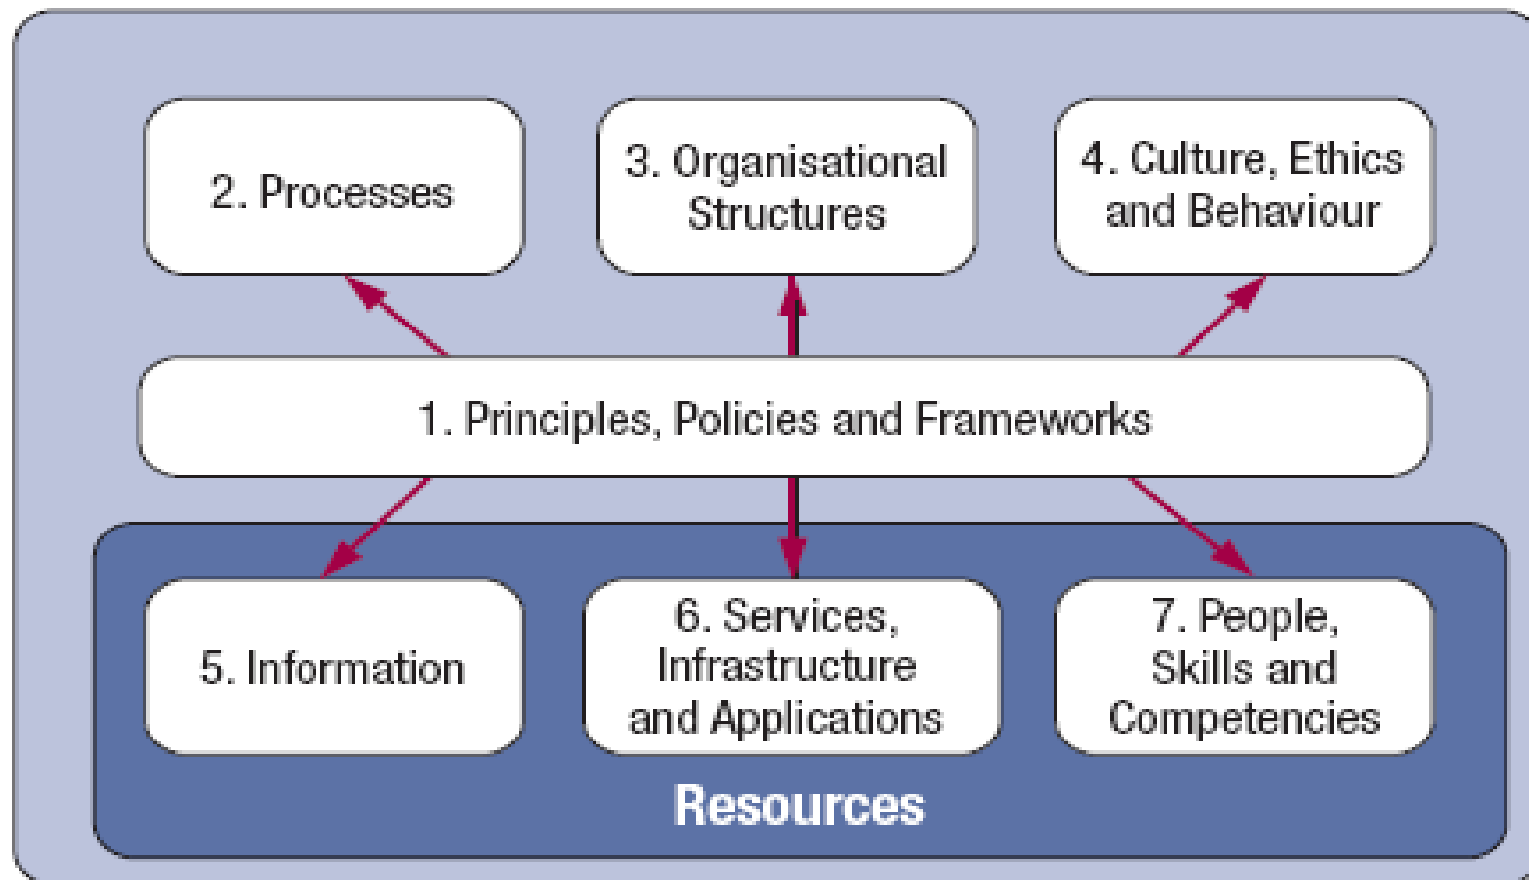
2. Processes

3. Organisational Structures

4. Culture, Ethics and Behaviour

1. Principles, Policies and Frameworks

5. Information

6. Services, Infrastructure and Applications

7. People, Skills and Competencies

Resources